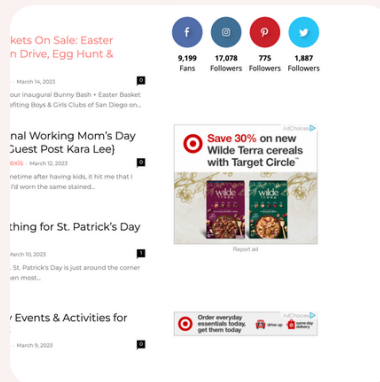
kets On Sale: Easter n Drive, Egg Hunt &

March 14, 2023 0

our inaugural Bunny Bash + Easter Basket efiting Boys & Girls Clubs of San Diego on...

nal Working Mom's Day Guest Post Kara Lee}

exis - March 12, 2023 0

netime after having kids, it hit me that I I'd worn the same stained...

thing for St. Patrick's Day

arch 10, 2023 1

St. Patrick's Day is just around the corner en most...

y Events & Activities for

March 9, 2023 0

9,199 Fans

17,078 Followers

775 Followers

1,887 Followers

AdChoices

Save 30% on new Wilde Terra cereals with Target Circle™

wilde

wilde

Report ad

AdChoices

Order everyday essentials today, get them today

drive up

same day delivery